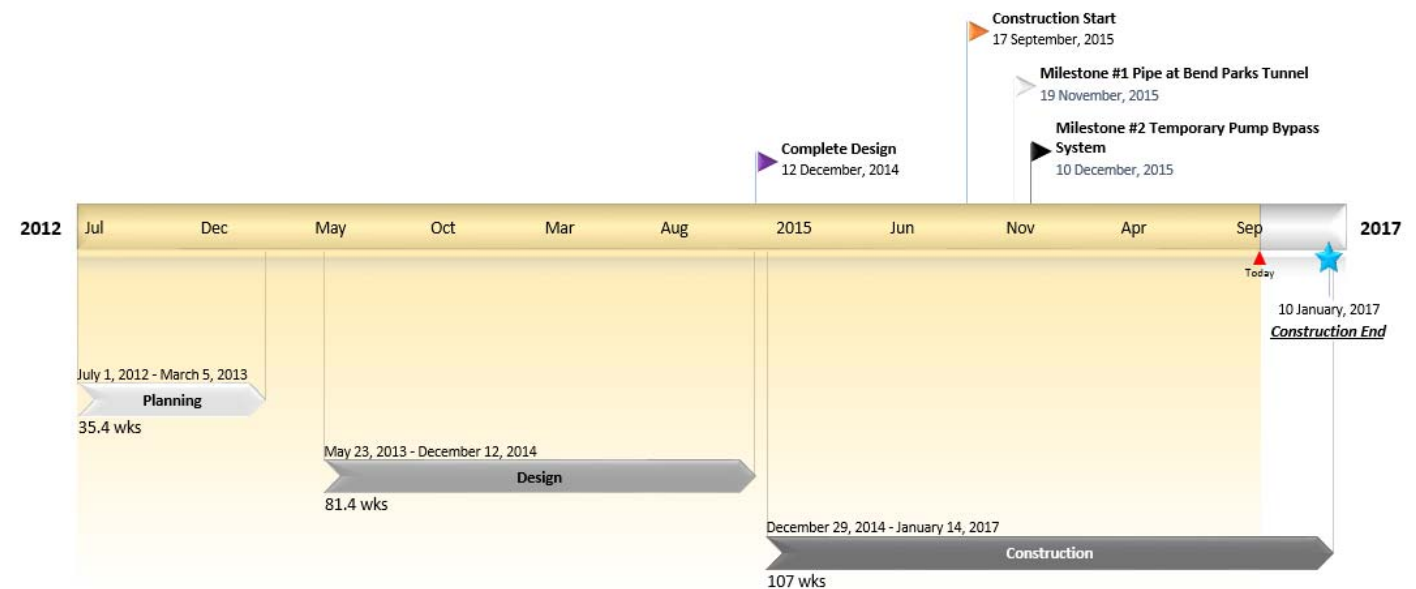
Construction Start
17 September, 2015

Milestone #1 Pipe at Bend Parks Tunnel
19 November, 2015

Milestone #2 Temporary Pump Bypass System
10 December, 2015

Complete Design
12 December, 2014

2012 Jul Dec May Oct Mar Aug 2015 Jun Nov Apr Sep 2017

Today

10 January, 2017
Construction End

July 1, 2012 - March 5, 2013
Planning
35.4 wks

May 23, 2013 - December 12, 2014
Design
81.4 wks

December 29, 2014 - January 14, 2017
Construction
107 wks